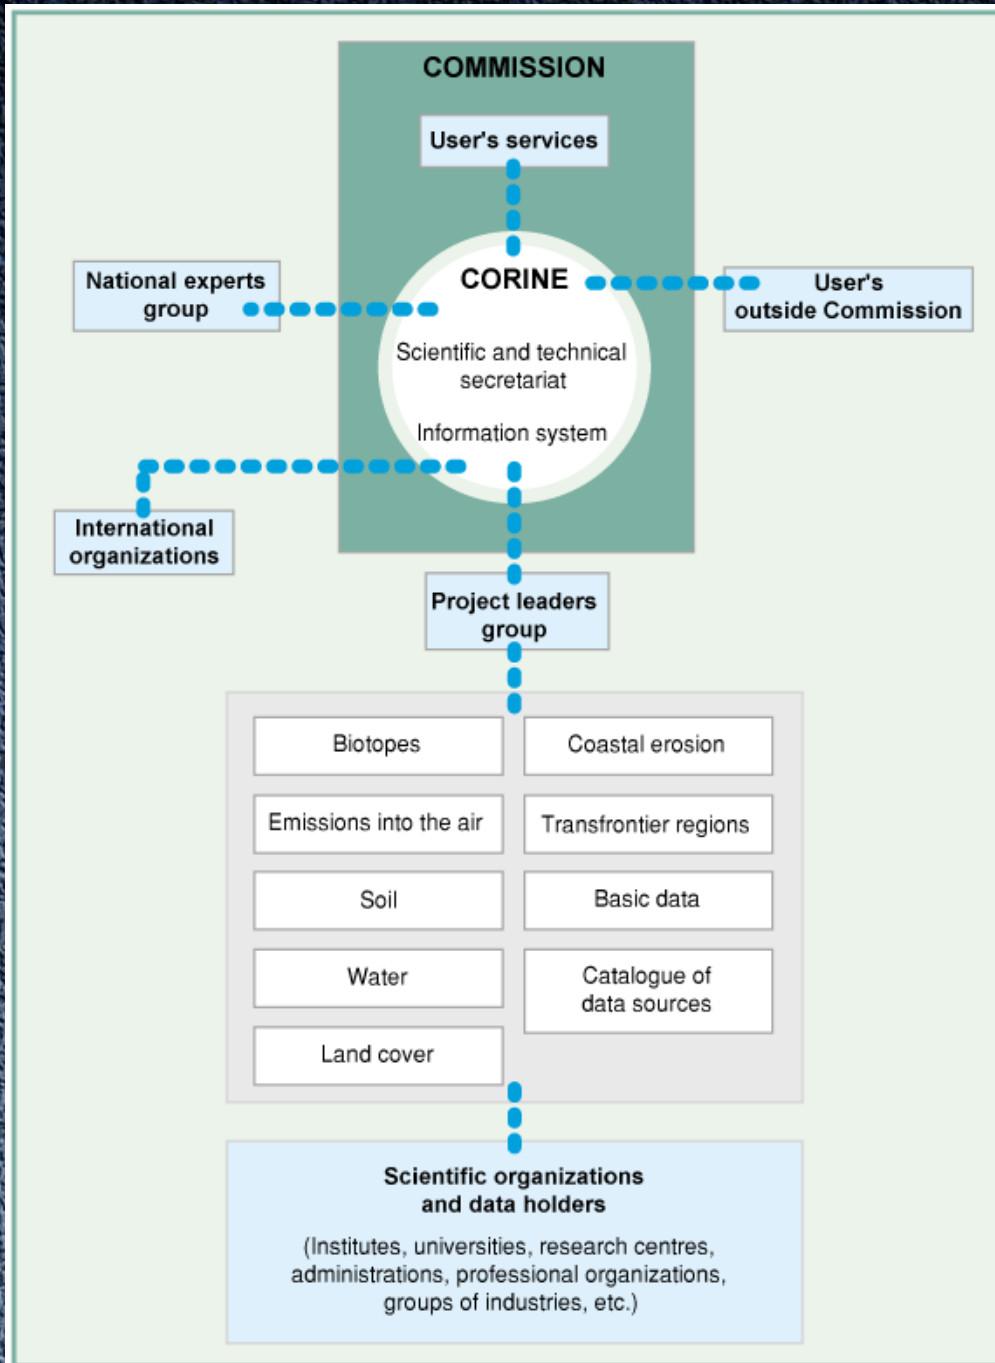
COMMISSION

User's services

National experts group

CORINE

User's outside Commission

Scientific and technical secretariat

Information system

International organizations

Project leaders group

Biotopes

Coastal erosion

Emissions into the air

Transfrontier regions

Soil

Basic data

Water

Catalogue of data sources

Land cover

Scientific organizations and data holders

(Institutes, universities, research centres, administrations, professional organizations, groups of industries, etc.)